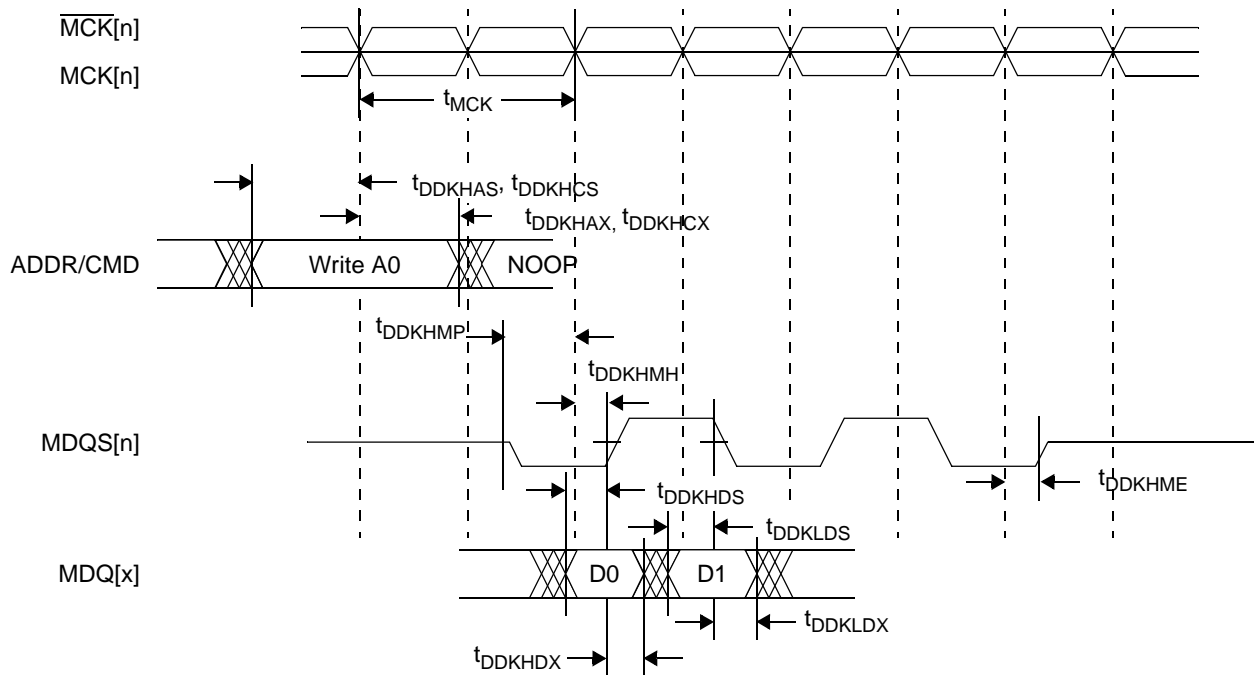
$\overline{\text{MCK}}$[n]

MCK[n]

$t_{MCK}$

$t_{DDKHAS}$, $t_{DDKHCS}$

$t_{DDKHAX}$, $t_{DDKHCX}$

ADDR/CMD

Write A0

NOOP

$t_{DDKHMP}$

$t_{DDKHMH}$

MDQS[n]

$t_{DDKHME}$

$t_{DDKHDS}$

$t_{DDKLDS}$

MDQ[x]

D0

D1

$t_{DDKLDX}$

$t_{DDKHDX}$